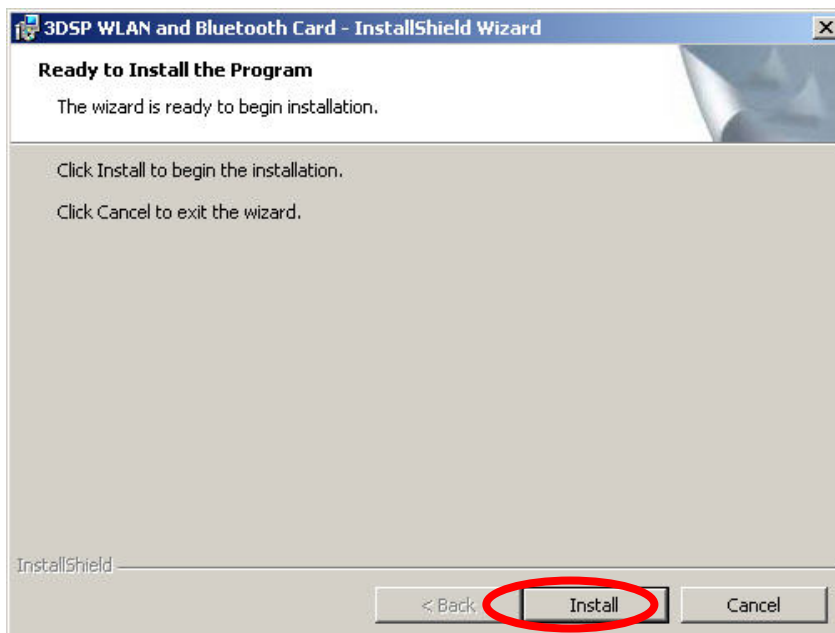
3DSP WLAN and Bluetooth Card - InstallShield Wizard

Ready to Install the Program

The wizard is ready to begin installation.

Click Install to begin the installation.

Click Cancel to exit the wizard.

InstallShield

< Back

Install

Cancel